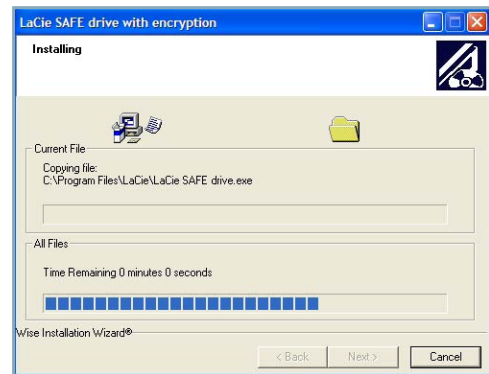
LaCie SAFE drive with encryption

Installing

Current File

Copying file:
C:\Program Files\LaCie\LaCie SAFE drive.exe

All Files

Time Remaining 0 minutes 0 seconds

Wise Installation Wizard®

< Back

Next >

Cancel